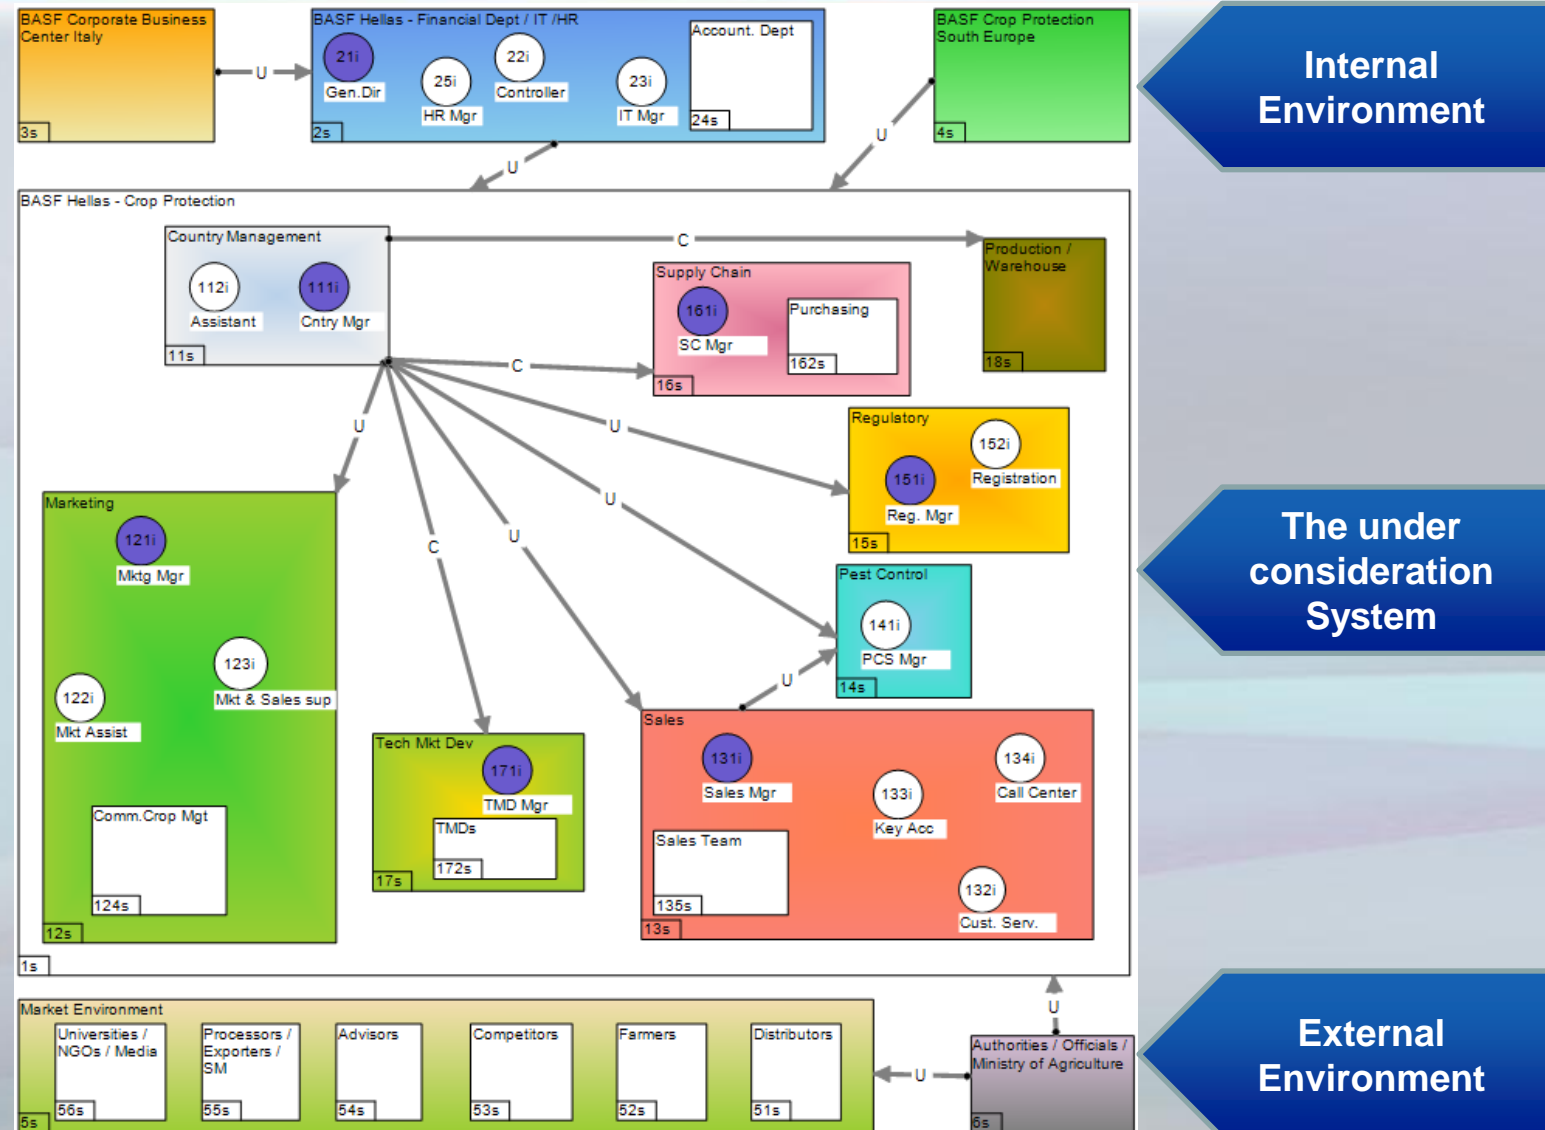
BASF Corporate Business Center Italy
3s
U
BASF Hellas - Financial Dept / IT /HR
21i
Gen.Dir
25i
HR Mgr
22i
Controller
23i
IT Mgr
Account. Dept
24s
2s
BASF Crop Protection South Europe
4s
U
U

Internal Environment

BASF Hellas - Crop Protection
Country Management
112i
Assistant
111i
Cntry Mgr
11s
C
Production / Warehouse
18s
Supply Chain
161i
SC Mgr
Purchasing
162s
16s
C
U
Regulatory
152i
Registration
151i
Reg. Mgr
15s
U
U
C
U
Marketing
121i
Mktg Mgr
123i
Mkt & Sales sup
122i
Mkt Assist
Comm.Crop Mgt
124s
12s
Pest Control
141i
PCS Mgr
14s
U
Tech Mkt Dev
171i
TMD Mgr
TMDs
172s
17s
Sales
131i
Sales Mgr
133i
Key Acc
134i
Call Center
Sales Team
135s
132i
Cust. Serv.
13s
1s

The under consideration System

Market Environment
Universities / NGOs / Media
56s
Processors / Exporters / SM
55s
Advisors
54s
Competitors
53s
Farmers
52s
Distributors
51s
5s
U
U
Authorities / Officials / Ministry of Agriculture
6s

External Environment